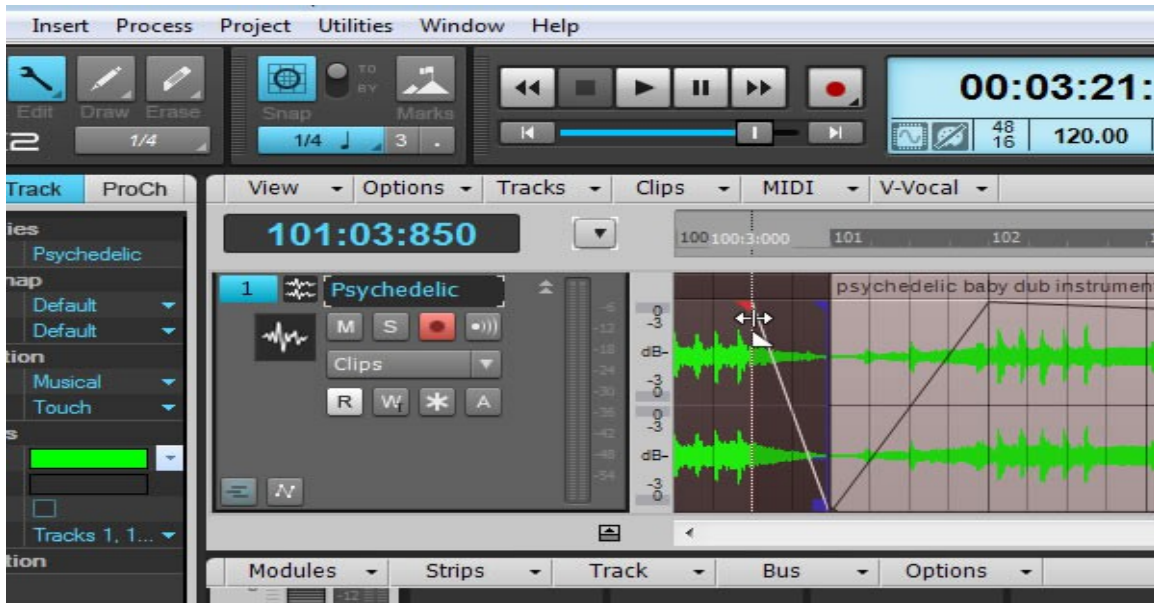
Insert Process Project Utilities Window Help

Edit Draw Erase
1/4
Snap
TO BY
Marks
1/4 3 .
00:03:21:
48 16
120.00

Track ProCh
View Options Tracks Clips MIDI V-Vocal
ies
Psychedelic
nap
Default
Default
tion
Musical
Touch
s
Tracks 1, 1...
tion

101:03:850
100 100:3:000 101 102
1 Psychedelic
M S
Clips
R W A
-6
-12
-18
-24
-30
-36
-42
-48
-54
0
-3
dB-
-3
0
0
-3
dB-
-3
0
psychedelic baby dub instrumen

Modules Strips Track Bus Options
-12